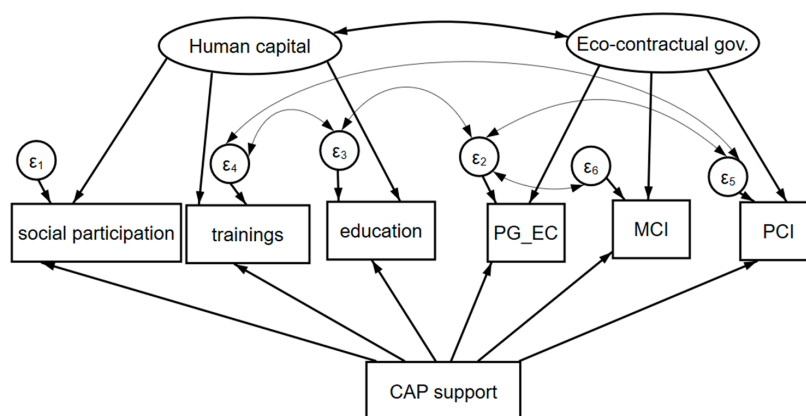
Human capital

Eco-contractual gov.

$\varepsilon_1$

$\varepsilon_4$

$\varepsilon_3$

$\varepsilon_2$

$\varepsilon_6$

$\varepsilon_5$

social participation

trainings

education

PG_EC

MCI

PCI

CAP support